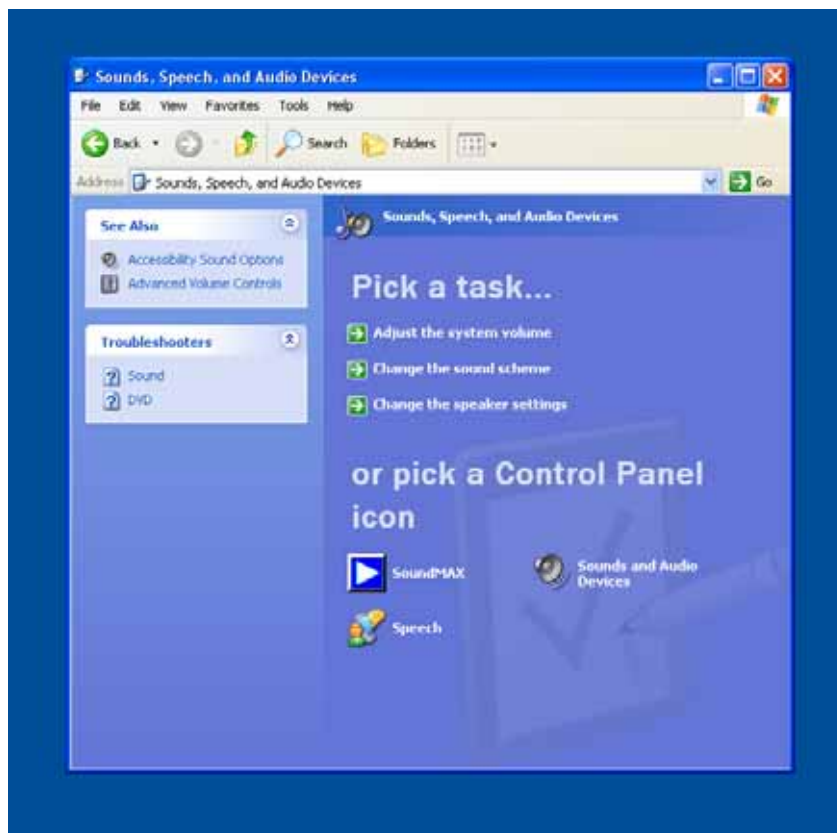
Sounds, Speech, and Audio Devices

File Edit View Favorites Tools Help

Back Search Folders

Address Sounds, Speech, and Audio Devices Go

See Also

Accessibility Sound Options
Advanced Volume Controls

Troubleshooters

Sound
DVD

Sounds, Speech, and Audio Devices

Pick a task...

Adjust the system volume
Change the sound scheme
Change the speaker settings

or pick a Control Panel icon

SoundMAX
Sounds and Audio Devices
Speech